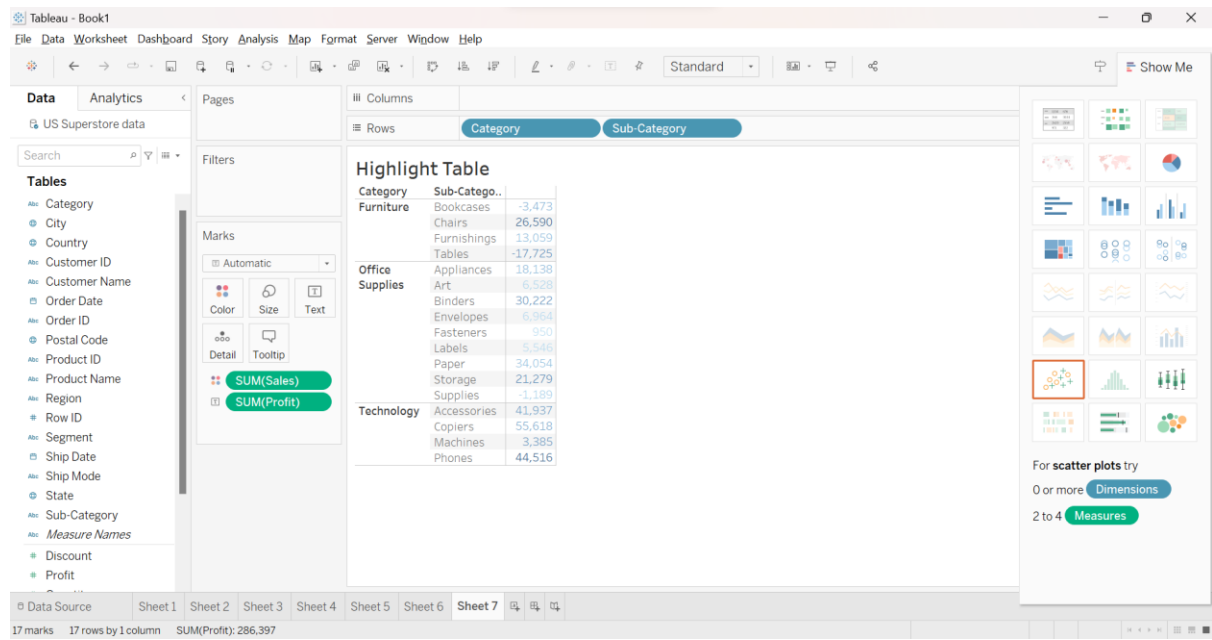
Tableau - Book1

File Data Worksheet Dashboard Story Analysis Map Format Server Window Help

Standard

Show Me

Data Analytics

US Superstore data

Search

Tables

Category
City
Country
Customer ID
Customer Name
Order Date
Order ID
Postal Code
Product ID
Product Name
Region
Row ID
Segment
Ship Date
Ship Mode
State
Sub-Category
Measure Names
Discount
Profit

Pages

Filters

Marks

Automatic

Color Size Text

Detail Tooltip

SUM(Sales)
SUM(Profit)

Columns

Rows Category Sub-Category

Highlight Table

| Category | Sub-Catego.. | |
|---|---|---|
| Furniture | Bookcases | -3,473 |
| | Chairs | 26,590 |
| | Furnishings | 13,059 |
| | Tables | -17,725 |
| Office Supplies | Appliances | 18,138 |
| | Art | 6,528 |
| | Binders | 30,222 |
| | Envelopes | 6,964 |
| | Fasteners | 950 |
| | Labels | 5,546 |
| | Paper | 34,054 |
| | Storage | 21,279 |
| | Supplies | -1,189 |
| Technology | Accessories | 41,937 |
| | Copiers | 55,618 |
| | Machines | 3,385 |
| | Phones | 44,516 |

For scatter plots try

0 or more Dimensions

2 to 4 Measures

Data Source Sheet 1 Sheet 2 Sheet 3 Sheet 4 Sheet 5 Sheet 6 Sheet 7

17 marks 17 rows by 1 column SUM(Profit): 286,397